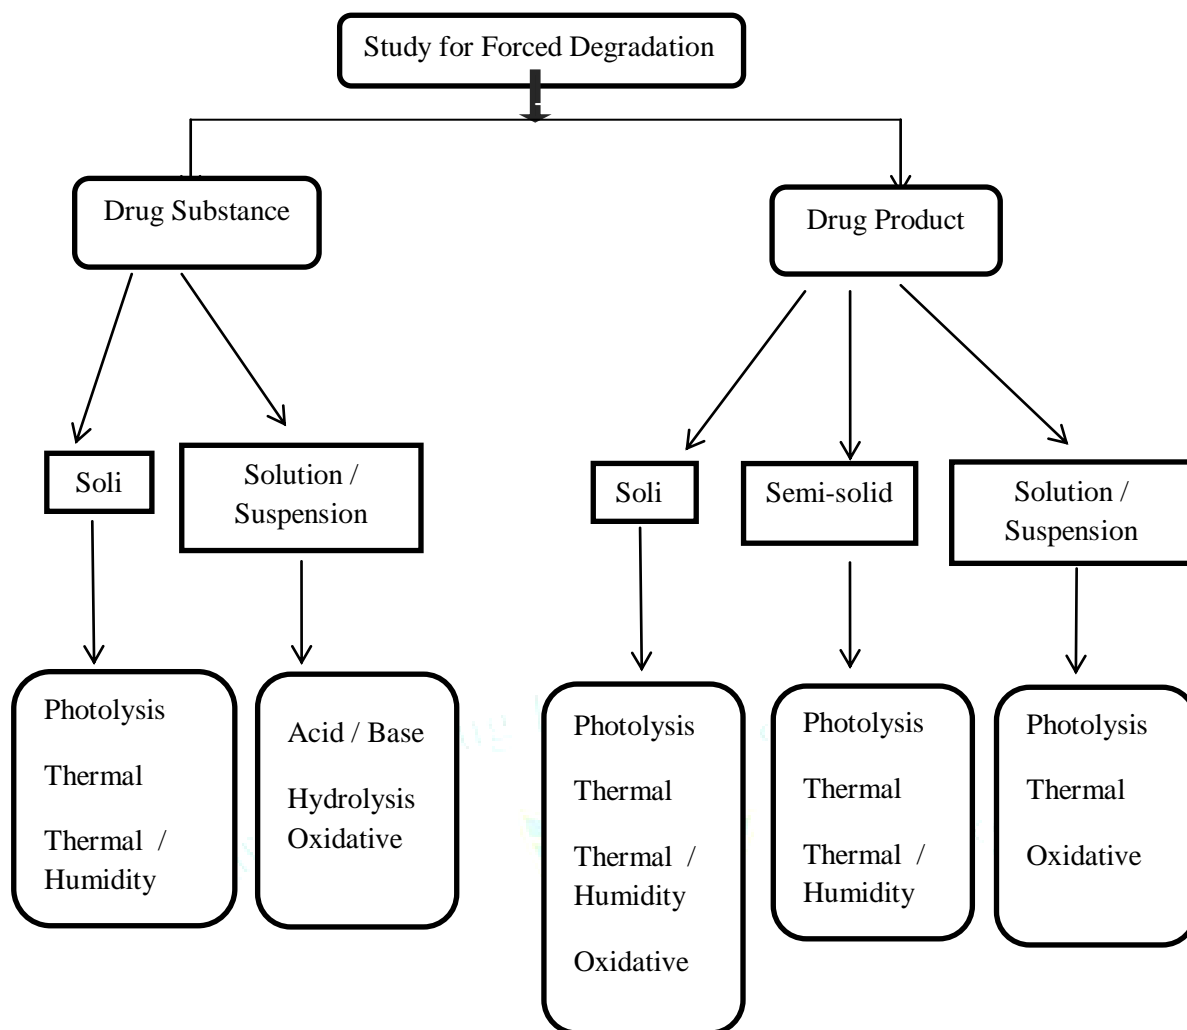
Study for Forced Degradation

Drug Substance

Drug Product

Soli

Solution / Suspension

Soli

Semi-solid

Solution / Suspension

Photolysis
Thermal
Thermal / Humidity

Acid / Base
Hydrolysis
Oxidative

Photolysis
Thermal
Thermal / Humidity
Oxidative

Photolysis
Thermal
Thermal / Humidity

Photolysis
Thermal
Oxidative